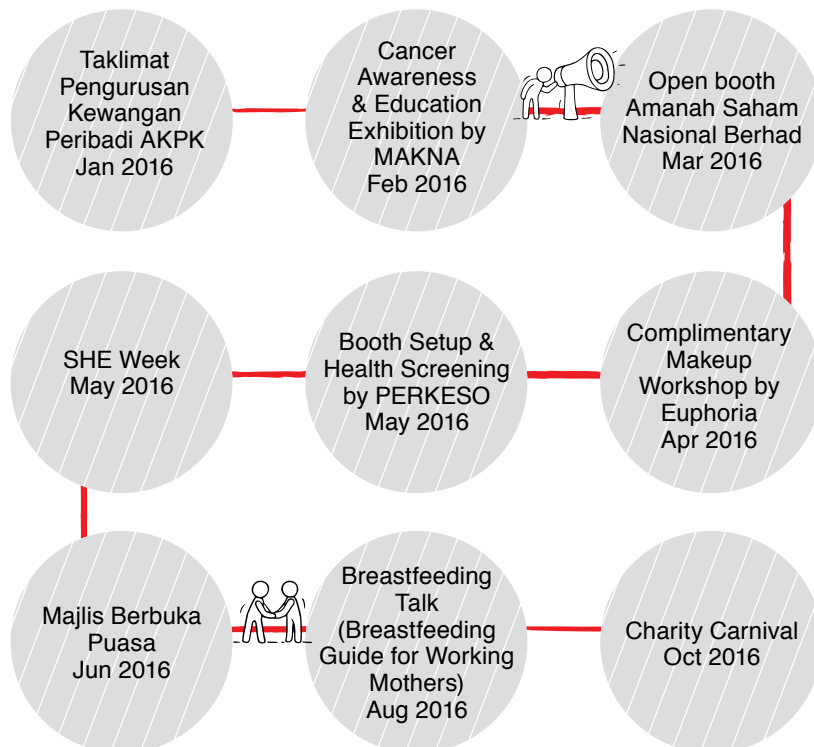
Taklimat Pengurusan Kewangan Peribadi AKPK Jan 2016

Cancer Awareness & Education Exhibition by MAKNA Feb 2016

Open booth Amanah Saham Nasional Berhad Mar 2016

Complimentary Makeup Workshop by Euphoria Apr 2016

Booth Setup & Health Screening by PERKESO May 2016

SHE Week May 2016

Majlis Berbuka Puasa Jun 2016

Breastfeeding Talk (Breastfeeding Guide for Working Mothers) Aug 2016

Charity Carnival Oct 2016